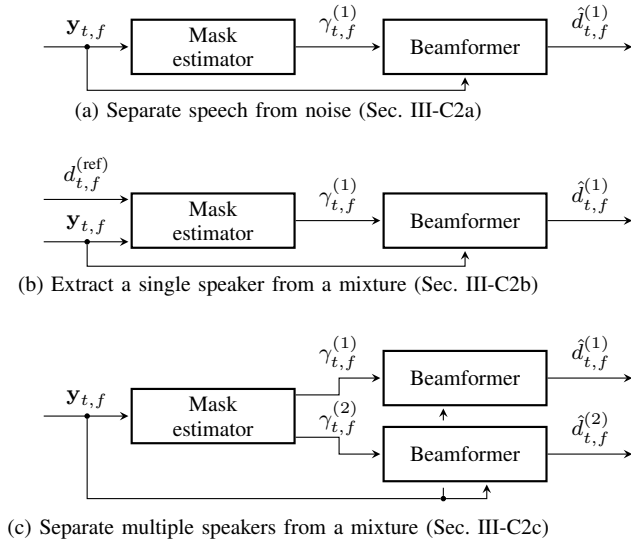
$\mathbf{y}_{t,f}$

Mask estimator

$\gamma_{t,f}^{(1)}$

Beamformer

$\hat{d}_{t,f}^{(1)}$

(a) Separate speech from noise (Sec. III-C2a)

$d_{t,f}^{(\mathrm{ref})}$

$\mathbf{y}_{t,f}$

Mask estimator

$\gamma_{t,f}^{(1)}$

Beamformer

$\hat{d}_{t,f}^{(1)}$

(b) Extract a single speaker from a mixture (Sec. III-C2b)

$\mathbf{y}_{t,f}$

Mask estimator

$\gamma_{t,f}^{(1)}$

$\gamma_{t,f}^{(2)}$

Beamformer

Beamformer

$\hat{d}_{t,f}^{(1)}$

$\hat{d}_{t,f}^{(2)}$

(c) Separate multiple speakers from a mixture (Sec. III-C2c)